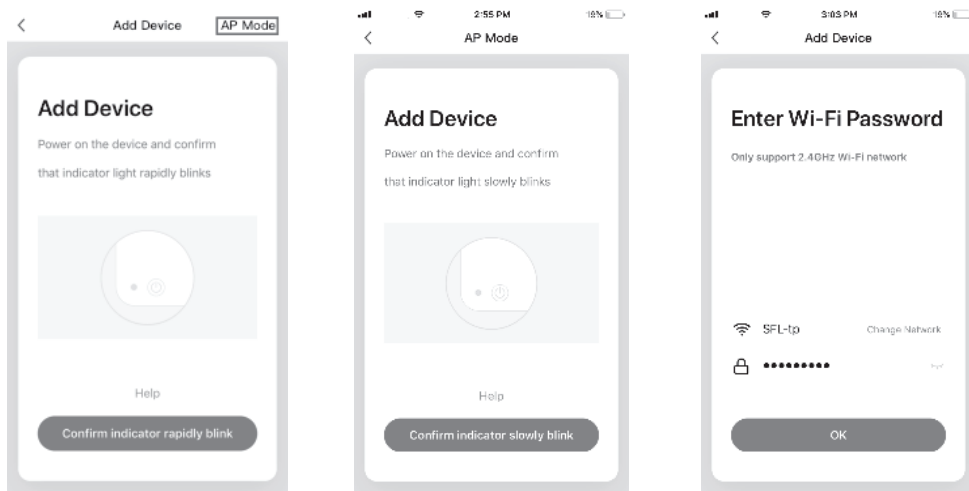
Add Device AP Mode

Add Device

Power on the device and confirm that indicator light rapidly blinks

Help

Confirm indicator rapidly blink

2:55 PM 18%

AP Mode

Add Device

Power on the device and confirm that indicator light slowly blinks

Help

Confirm indicator slowly blink

3:03 PM 18%

Add Device

Enter Wi-Fi Password

Only support 2.4GHz Wi-Fi network

SFL-tp Change Network

•••••••••

OK